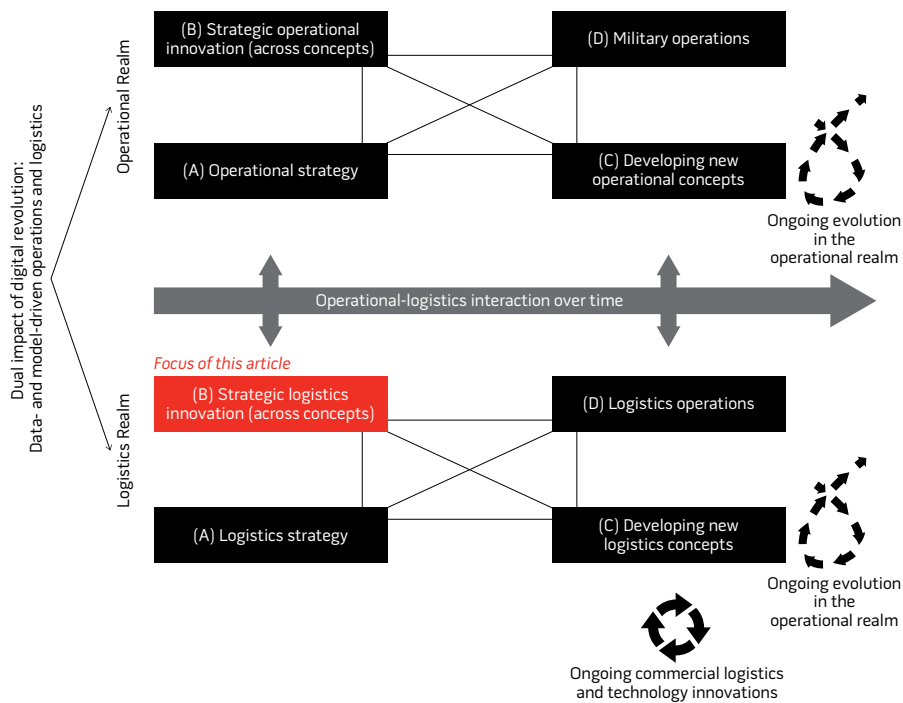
Dual impact of digital revolution: Data- and model-driven operations and logistics

Operational Realm

(B) Strategic operational innovation (across concepts)

(D) Military operations

(A) Operational strategy

(C) Developing new operational concepts

Ongoing evolution in the operational realm

Operational-logistics interaction over time

Focus of this article

Logistics Realm

(B) Strategic logistics innovation (across concepts)

(D) Logistics operations

(A) Logistics strategy

(C) Developing new logistics concepts

Ongoing evolution in the operational realm

Ongoing commercial logistics and technology innovations